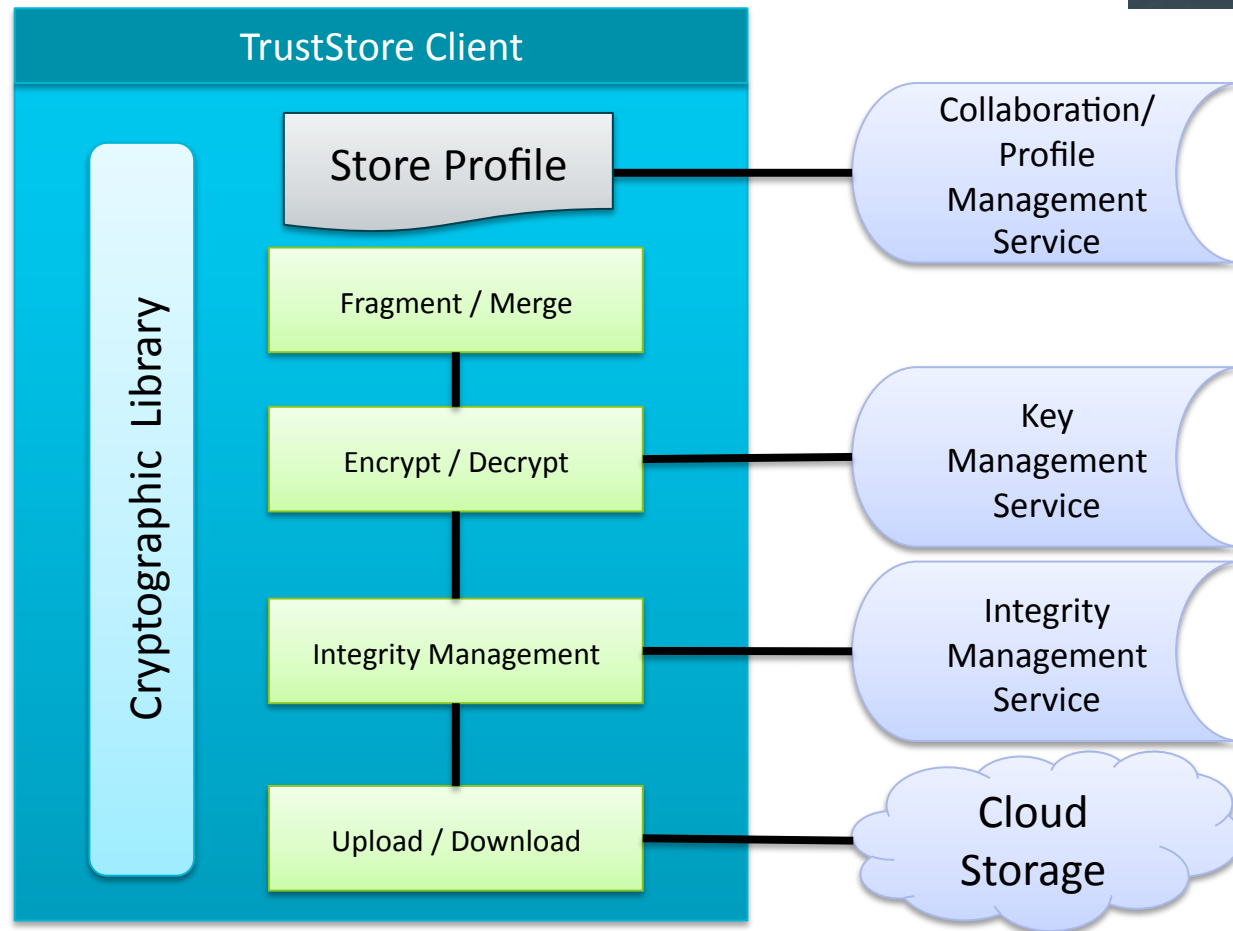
TrustStore Client

Cryptographic Library

Store Profile

Fragment / Merge

Encrypt / Decrypt

Integrity Management

Upload / Download

Collaboration/ Profile Management Service

Key Management Service

Integrity Management Service

Cloud Storage